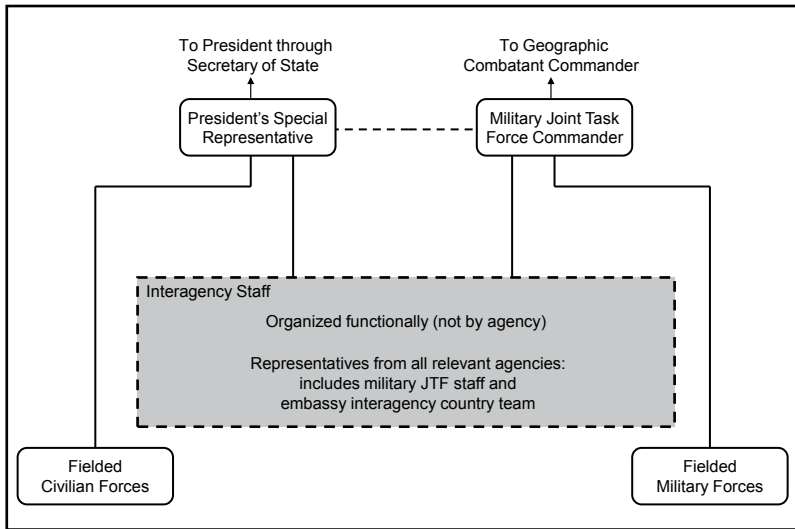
To President through Secretary of State

To Geographic Combatant Commander

President's Special Representative

Military Joint Task Force Commander

Interagency Staff

Organized functionally (not by agency)

Representatives from all relevant agencies: includes military JTF staff and embassy interagency country team

Fielded Civilian Forces

Fielded Military Forces